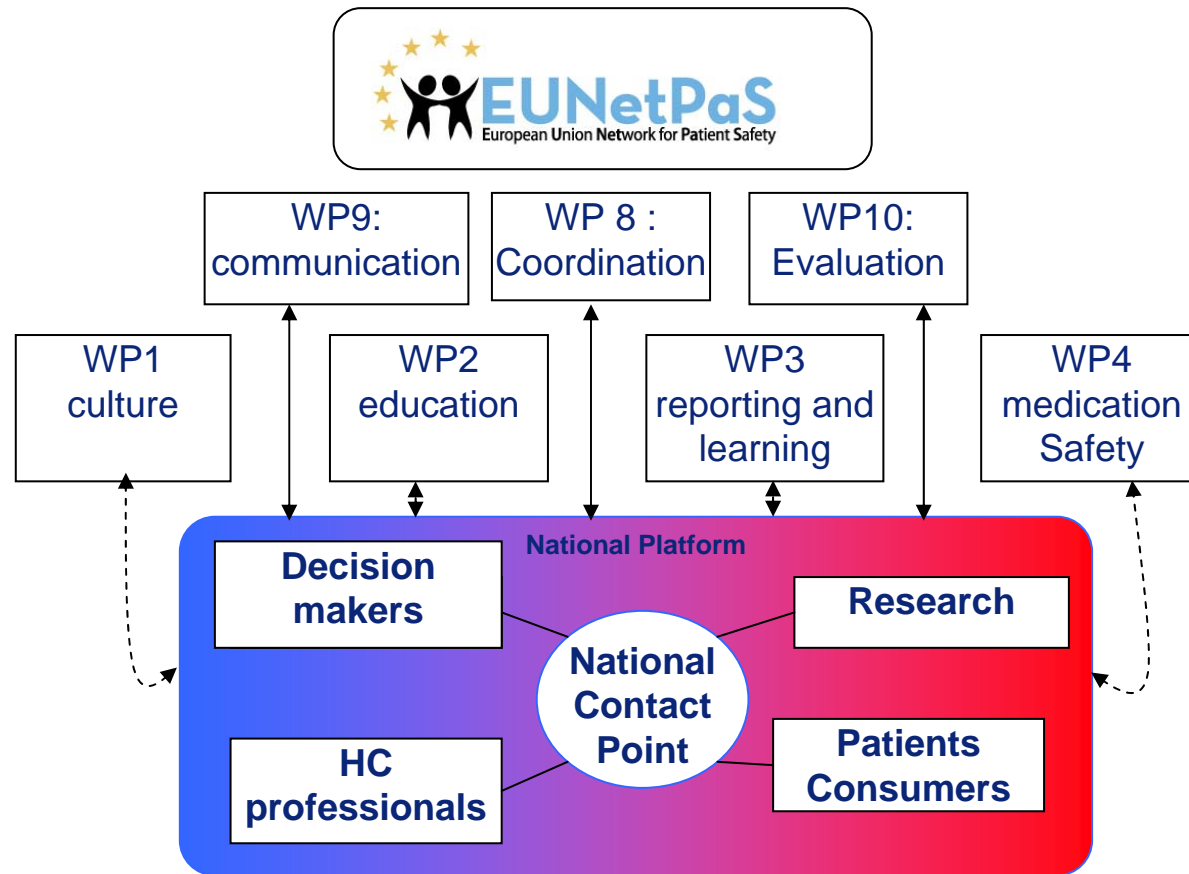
EUNetPaS
European Union Network for Patient Safety

WP9: communication

WP 8 : Coordination

WP10: Evaluation

WP1 culture

WP2 education

WP3 reporting and learning

WP4 medication Safety

National Platform

Decision makers

Research

National Contact Point

HC professionals

Patients Consumers